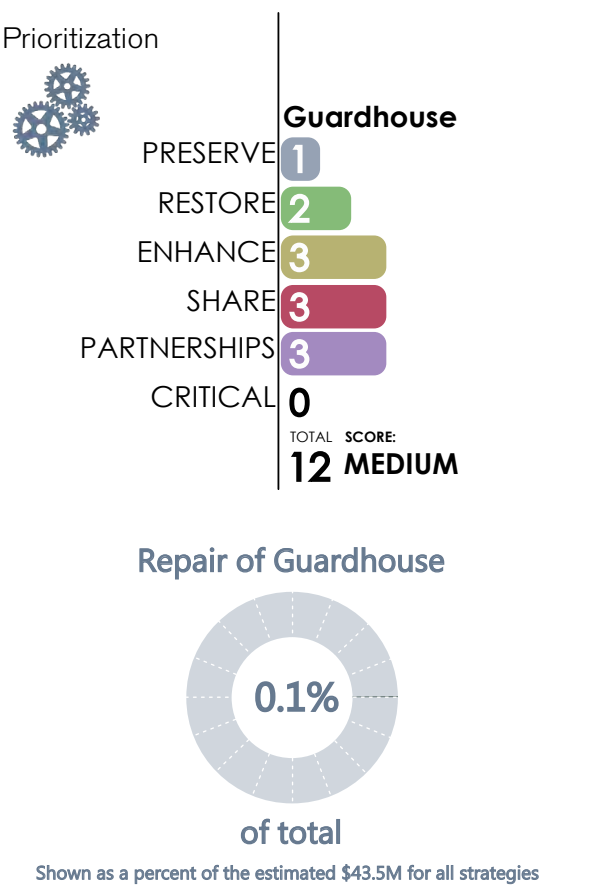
Prioritization

Guardhouse

PRESERVE 1
RESTORE 2
ENHANCE 3
SHARE 3
PARTNERSHIPS 3
CRITICAL 0

TOTAL 12
SCORE: MEDIUM

Repair of Guardhouse

0.1%

of total

Shown as a percent of the estimated $43.5M for all strategies